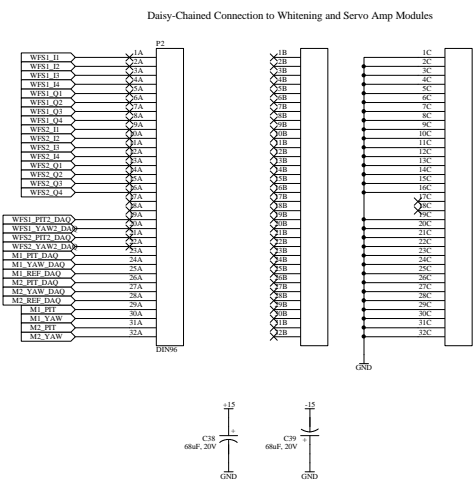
Daisy-Chained Connection to Whitening and Servo Amp Modules

P2

WFS1_I1
WFS1_I2
WFS1_I3
WFS1_I4
WFS1_Q1
WFS1_Q2
WFS1_Q3
WFS1_Q4
WFS2_I1
WFS2_I2
WFS2_I3
WFS2_I4
WFS2_Q1
WFS2_Q2
WFS2_Q3
WFS2_Q4
WFS1_PIT2_DAQ
WFS1_YAW2_DAQ
WFS2_PIT2_DAQ
WFS2_YAW2_DAQ
M1_PIT_DAQ
M1_YAW_DAQ
M1_REF_DAQ
M2_PIT_DAQ
M2_YAW_DAQ
M2_REF_DAQ
M1_PIT
M1_YAW
M2_PIT
M2_YAW

1A
2A
3A
4A
5A
6A
7A
8A
9A
10A
11A
12A
13A
14A
15A
16A
17A
18A
19A
20A
21A
22A
23A
24A
25A
26A
27A
28A
29A
30A
31A
32A

DIN96

1B
2B
3B
4B
5B
6B
7B
8B
9B
10B
11B
12B
13B
14B
15B
16B
17B
18B
19B
20B
21B
22B
23B
24B
25B
26B
27B
28B
29B
30B
31B
32B

1C
2C
3C
4C
5C
6C
7C
8C
9C
10C
11C
12C
13C
14C
15C
16C
17C
18C
19C
20C
21C
22C
23C
24C
25C
26C
27C
28C
29C
30C
31C
32C

GND

+15
C38
68uF, 20V
+
GND

-15
C39
68uF, 20V
+
GND